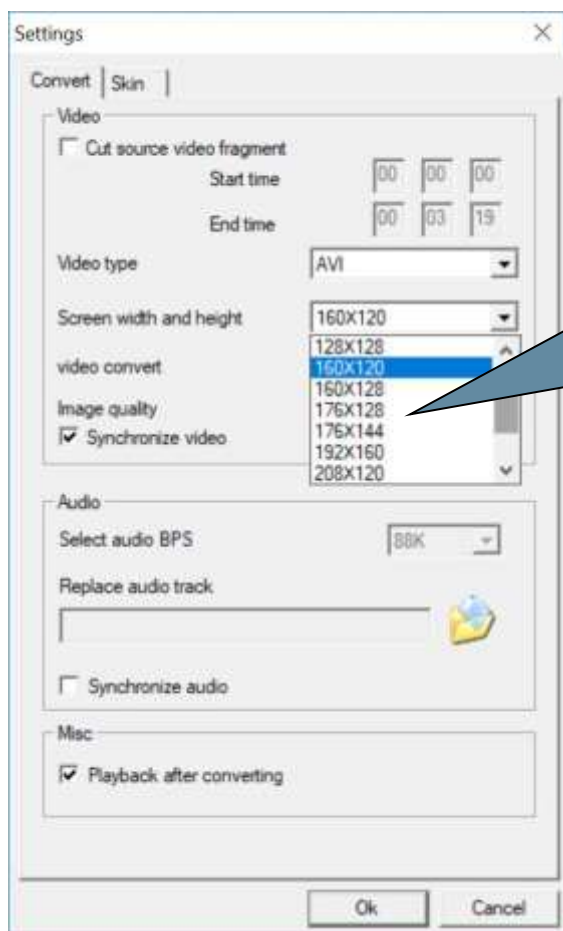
Settings

×

Convert | Skin

Video

Cut source video fragment

Start time 00 00 00

End time 00 03 19

Video type AVI

Screen width and height 160X120

video convert

Image quality

Synchronize video

128X128
160X120
160X128
176X128
176X144
192X160
208X120

Audio

Select audio BPS 88K

Replace audio track

Synchronize audio

Misc

Playback after converting

Ok

Cancel